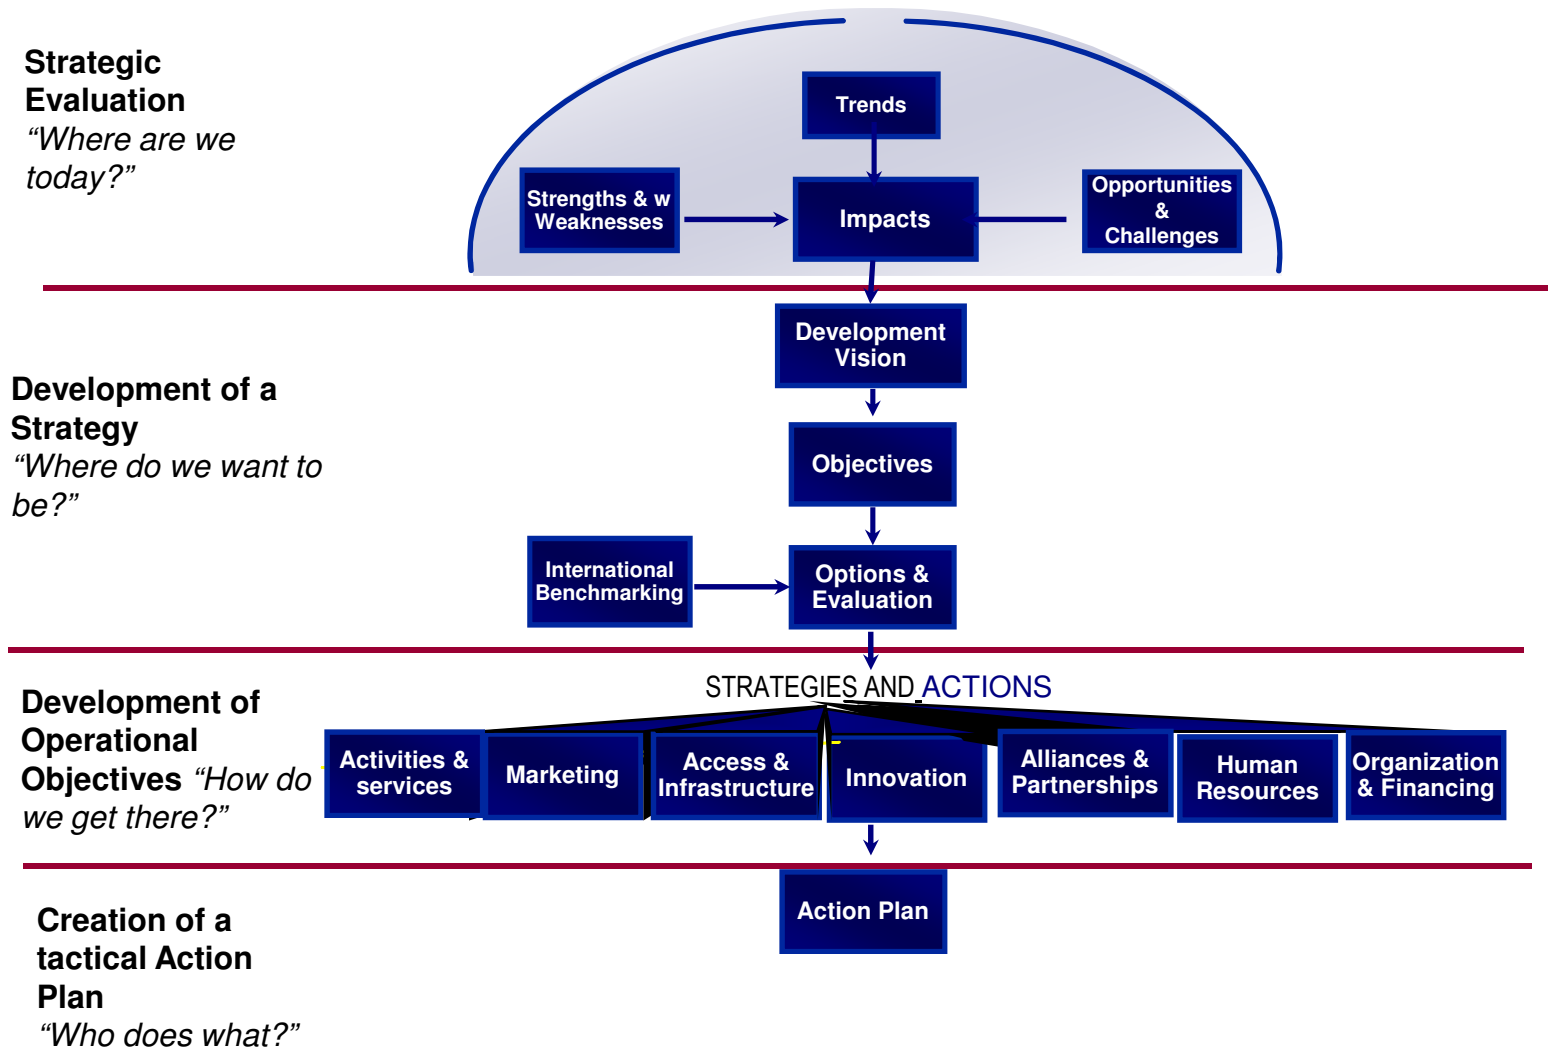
Strategic Evaluation
“Where are we today?”

Trends

Strengths & w Weaknesses

Impacts

Opportunities & Challenges

Development of a Strategy
“Where do we want to be?”

Development Vision

Objectives

International Benchmarking

Options & Evaluation

Development of Operational Objectives “How do we get there?”

STRATEGIES AND ACTIONS

Activities & services

Marketing

Access & Infrastructure

Innovation

Alliances & Partnerships

Human Resources

Organization & Financing

Creation of a tactical Action Plan
“Who does what?”

Action Plan